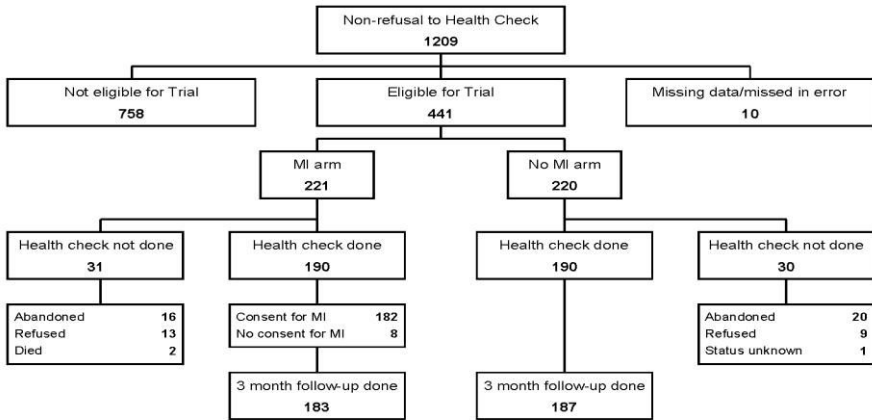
Non-refusal to Health Check
1209

Not eligible for Trial
758

Eligible for Trial
441

Missing data/missed in error
10

MI arm
221

No MI arm
220

Health check not done
31

Health check done
190

Health check done
190

Health check not done
30

Abandoned 16
Refused 13
Died 2

Consent for MI 182
No consent for MI 8

Abandoned 20
Refused 9
Status unknown 1

3 month follow-up done
183

3 month follow-up done
187